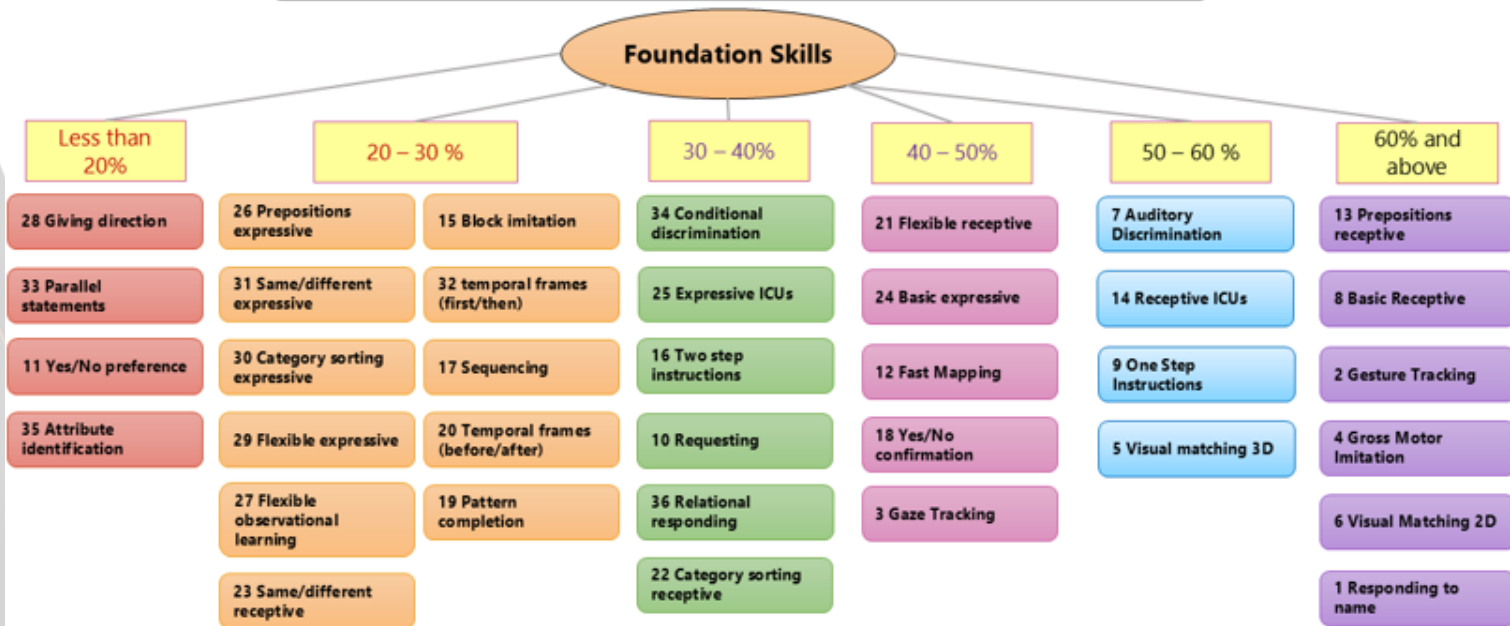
Foundation Skills

Less than 20%

28 Giving direction

33 Parallel statements

11 Yes/No preference

35 Attribute identification

20 – 30 %

26 Prepositions expressive

31 Same/different expressive

30 Category sorting expressive

29 Flexible expressive

27 Flexible observational learning

23 Same/different receptive

15 Block imitation

32 temporal frames (first/then)

17 Sequencing

20 Temporal frames (before/after)

19 Pattern completion

30 – 40%

34 Conditional discrimination

25 Expressive ICUs

16 Two step instructions

10 Requesting

36 Relational responding

22 Category sorting receptive

40 – 50%

21 Flexible receptive

24 Basic expressive

12 Fast Mapping

18 Yes/No confirmation

3 Gaze Tracking

50 – 60 %

7 Auditory Discrimination

14 Receptive ICUs

9 One Step Instructions

5 Visual matching 3D

60% and above

13 Prepositions receptive

8 Basic Receptive

2 Gesture Tracking

4 Gross Motor Imitation

6 Visual Matching 2D

1 Responding to name